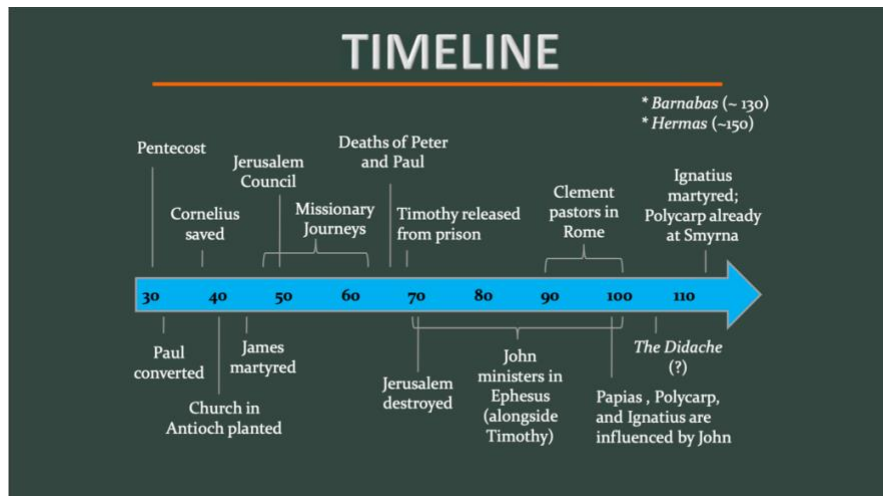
TIMELINE

* *Barnabas* (~ 130)
* *Hermas* (~150)

Pentecost

Cornelius saved

Jerusalem Council

Missionary Journeys

Deaths of Peter and Paul

Timothy released from prison

Clement pastors in Rome

Ignatius martyred; Polycarp already at Smyrna

30 40 50 60 70 80 90 100 110

Paul converted

Church in Antioch planted

James martyred

Jerusalem destroyed

John ministers in Ephesus (alongside Timothy)

Papias , Polycarp, and Ignatius are influenced by John

*The Didache* (?)